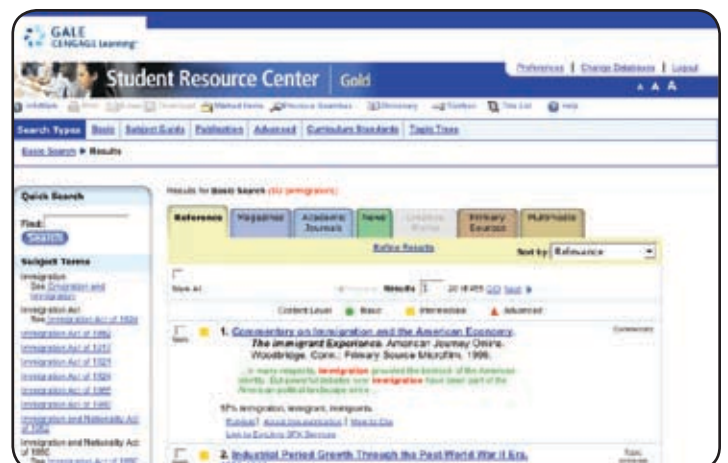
GALE CENGAGE Learning

Student Resource Center | Gold

Preferences | Change Databases | Logout

A A A

InfoMark Print Email Download Marked Items Previous Searches Dictionary Toolbox Title List Help

Search Types Basic Subject Guide Publication Advanced Curriculum Standards Topic Trees

Basic Search ▶ Results

Quick Search

Find:

Search

Subject Terms

Immigration
See Emigration and immigration

Immigration Act
See Immigration Act of 1924

Immigration Act of 1882

Immigration Act of 1917

Immigration Act of 1921

Immigration Act of 1924

Immigration Act of 1965

Immigration Act of 1990

Immigration and Nationality Act of 1952

Immigration and Nationality Act of 1965

Results for Basic Search (SU immigration)

Reference | Magazines | Academic Journals | News | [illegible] | Primary Sources | Multimedia

Refine Results

Sort by: Relevance

Mark All

Results 1 - 20 of 455 GO Next ▶

Content Level: Basic Intermediate Advanced

1. Commentary on Immigration and the American Economy. The Immigrant Experience. American Journey Online. Woodbridge, Conn.: Primary Source Microfilm, 1999.

Commentary

... in many respects, immigration provided the bedrock of the American identity. But powerful debates over immigration have been part of the American political landscape since ...

97% immigration, immigrant, immigrants

Publicat | About this publication | How to Cite

Link to Existing SFX Services

2. Industrial Period Growth Through the Post World War II Era.

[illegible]